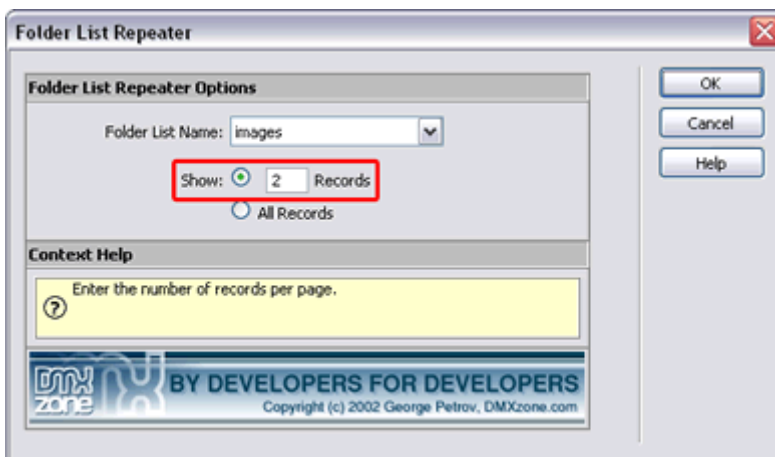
Folder List Repeater

Folder List Repeater Options

Folder List Name: images

Show: 2 Records

All Records

Context Help

Enter the number of records per page.

DMX zone

BY DEVELOPERS FOR DEVELOPERS

Copyright (c) 2002 George Petrov, DMXzone.com

OK

Cancel

Help